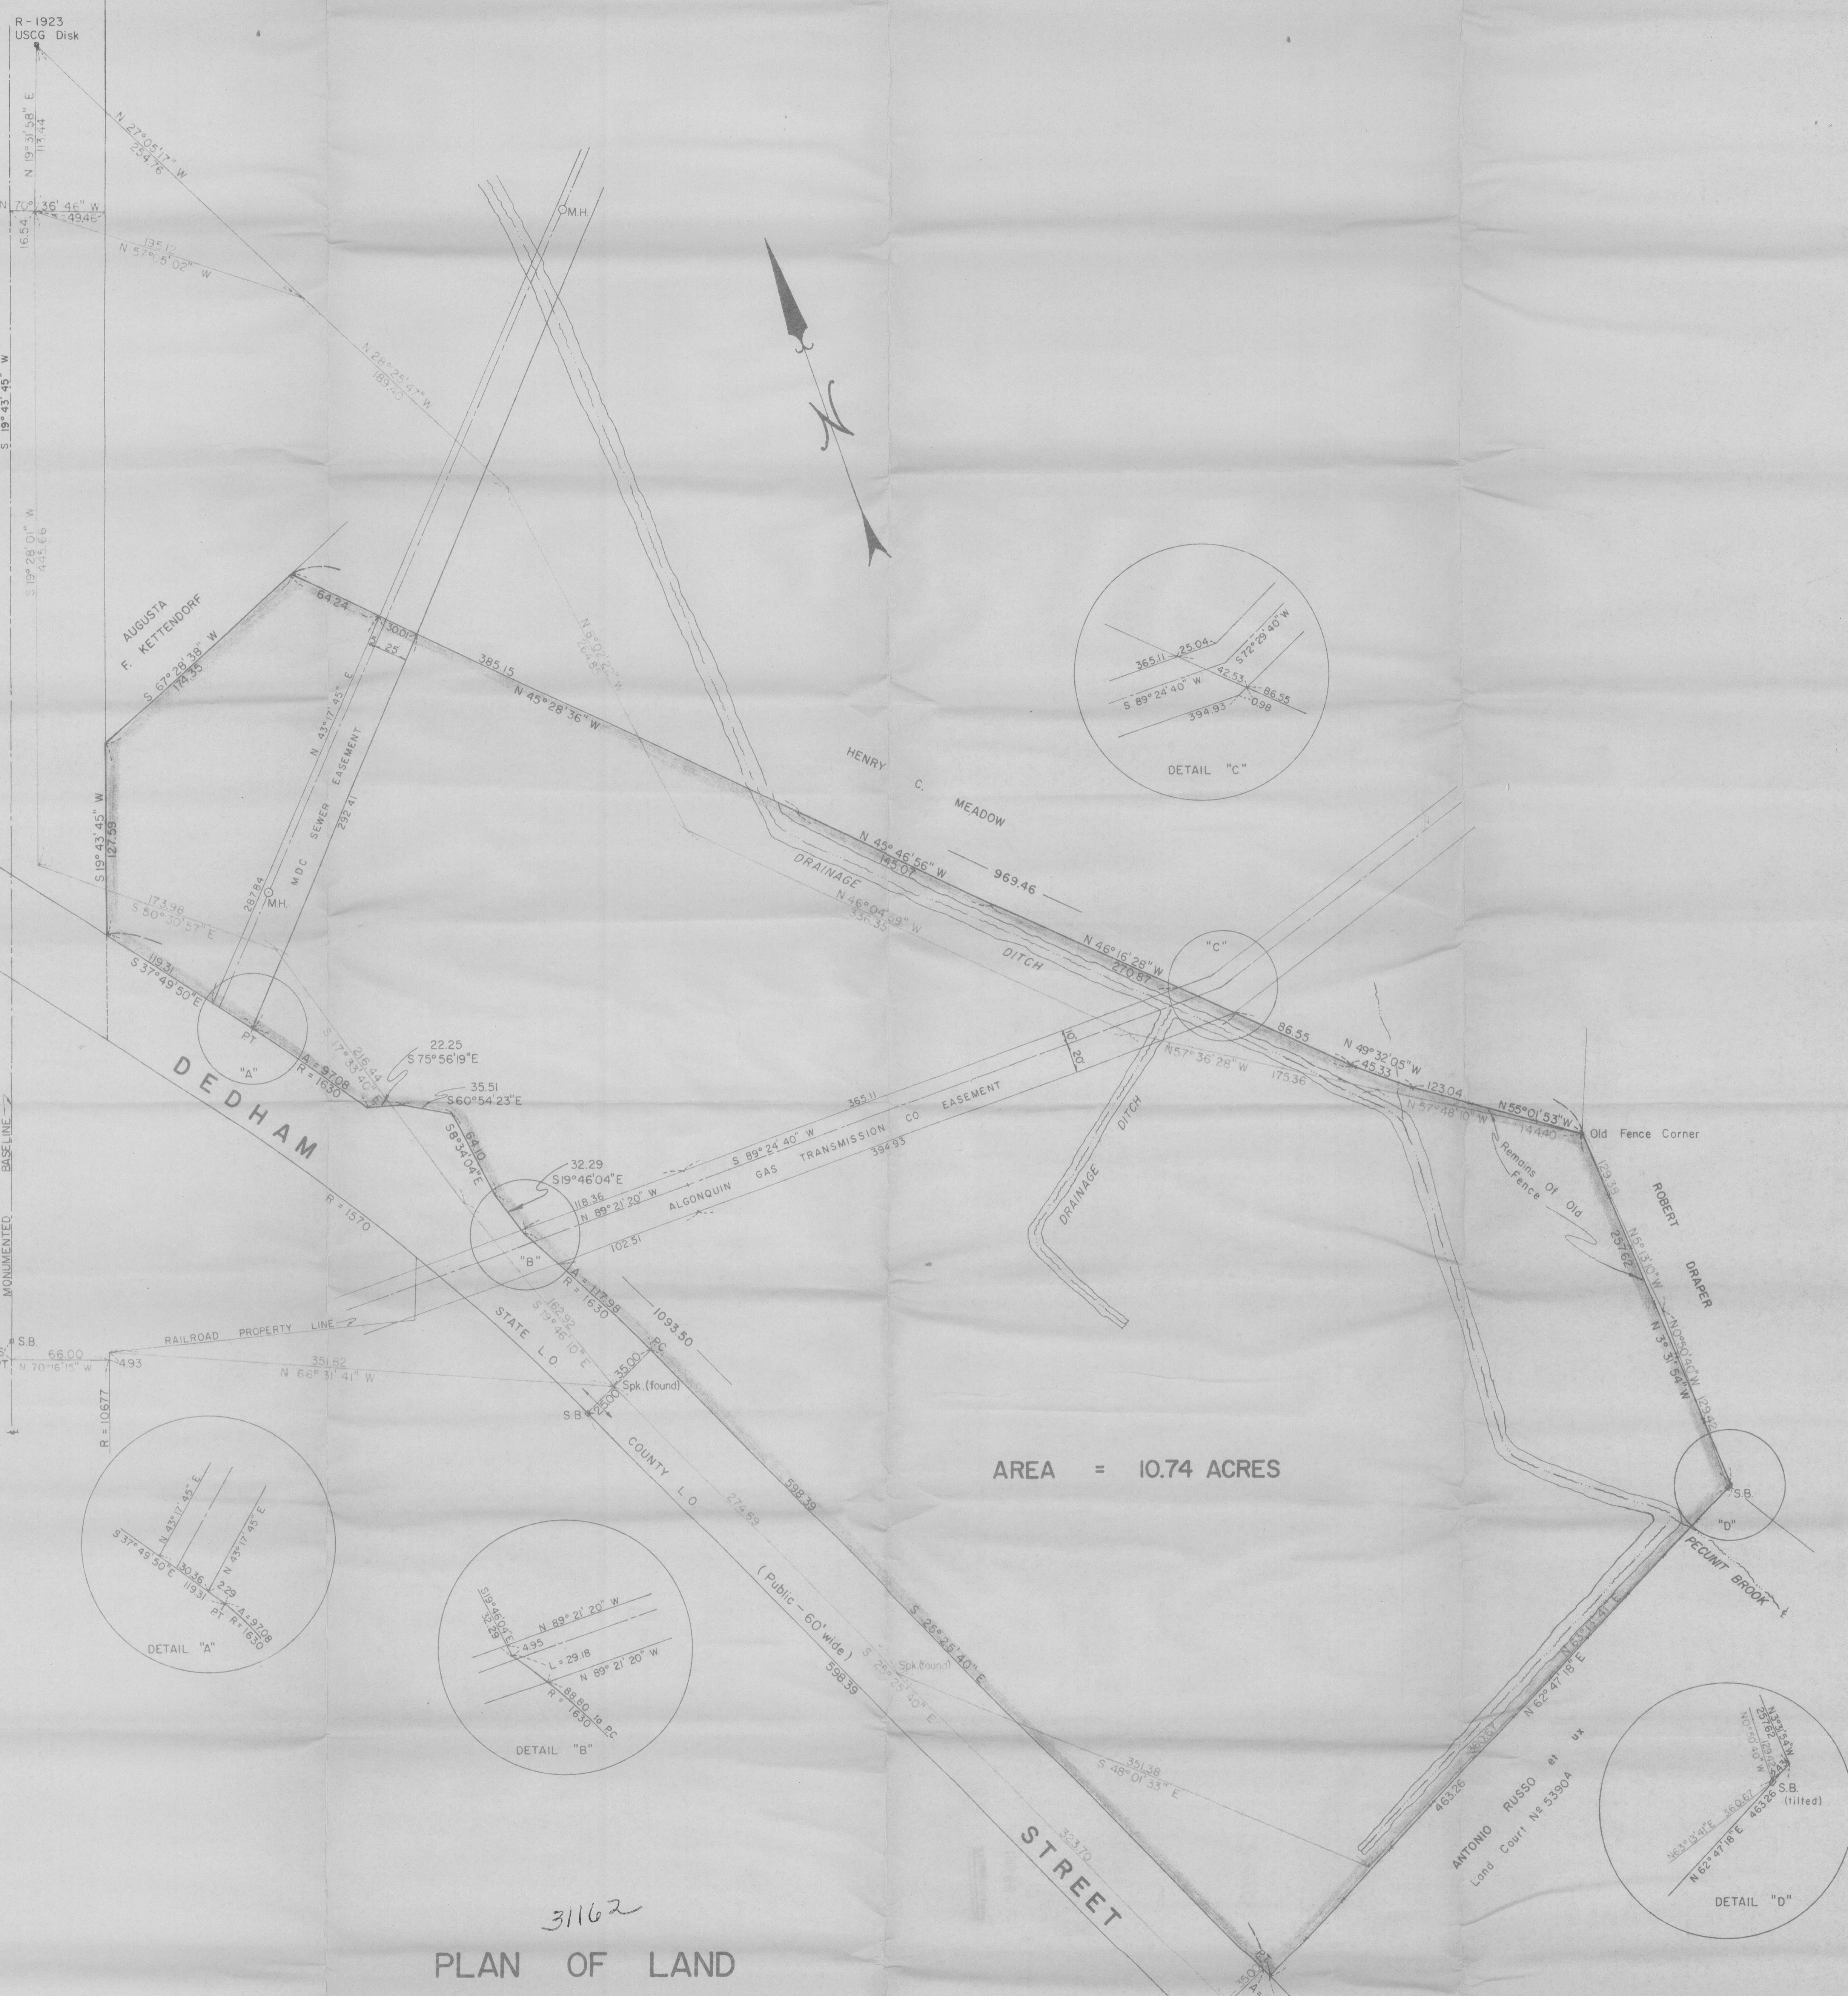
R-1923
USCG Disk

N 19°31'38" E
113.44

N 27°05'17" W
254.76

N 70°36'46" W
16.54
49.46

195.12
N 57°45'02" W

N 28°25'47" W
163.05

S 19°43'45" W

S 19°28'01" W
445.66

N

AUGUSTA F. KETTENDORF

S 67°28'38" W
114.35

64.24
30.01
25
385.15
N 45°28'36" W

N 43°17'45" E
MDC SEWER EASEMENT
292.41

287.84
MH

MH

S 19°43'45" W
127.59

173.98
S 50°20'37" E

119.31
S 37°49'50" E

PT
"A"

S 17°33'40" E
216.44
Δ = 9708
R = 1630

22.25
S 75°56'19" E

35.51
S 60°54'23" E

S 8°34'04" E
54.10

DEDHAM

R = 1570

32.29
S 19°46'04" E

118.36
N 89°21'20" W

S 89°24'40" W
365.11
ALGONQUIN GAS TRANSMISSION CO EASEMENT
394.93

102.51

"B"

Δ = 11738
R = 1630
182.92
S 19°46'10" E

1093.50

PC
35.00
Spk. (found)
S.B.
25.00

STATE LO
COUNTY LO
274.69
(Public - 60' wide)

598.39
S 25°25'40" E
598.39

Spk. (found)

S 25°25'40" E

351.38
S 48°01'33" E

323.70

STREET

RAILROAD PROPERTY LINE

S.B.
66.00
N 70°16'15" W
4.93
351.82
N 66°31'41" W

R = 10677

MONUMENTED BASELINE

HENRY C. MEADOW

N 45°46'56" W
145.07
969.46

DRAINAGE DITCH
N 46°04'09" W
337.35

N 45°16'28" W
270.87

"C"

10
20

N 57°36'28" W
175.36

86.55

N 49°32'05" W
45.33

123.04

N 57°48'0" W

N 55°01'53" W
144.40

Old Fence Corner

Remains Of Old Fence

DRAINAGE DITCH

ROBERT DRAPER

129.38
N 15°13'10" W
257.62
N 2°59'40" W
N 3°31'54" W
129.42

AREA = 10.74 ACRES

S.B.
"D"

PECUNIT BROOK

N 63°13'41" E
N 62°47'18" E
463.26
360.67

ANTONIO RUSSO et ux
Land Court Nº 5390A

350.00

365.11
25.04
S 72°29'40" W
42.53
86.55
S 89°24'40" W
0.98
394.93
DETAIL "C"

N 43°17'45" E
N 43°17'45" E
S 37°49'50" E
30.36
119.31
2.29
PT
Δ = 9708
R = 1630
DETAIL "A"

S 19°46'04" E
32.29
N 89°21'20" W
4.95
L = 29.18
N 89°21'20" W
R = 1630
88.80 to PC
DETAIL "B"

N 3°31'54" W
257.62
N 0°59'40" W
S.B. (tilted)
N 63°13'41" E 360.67
N 62°47'18" E 463.26
DETAIL "D"

31162

PLAN OF LAND